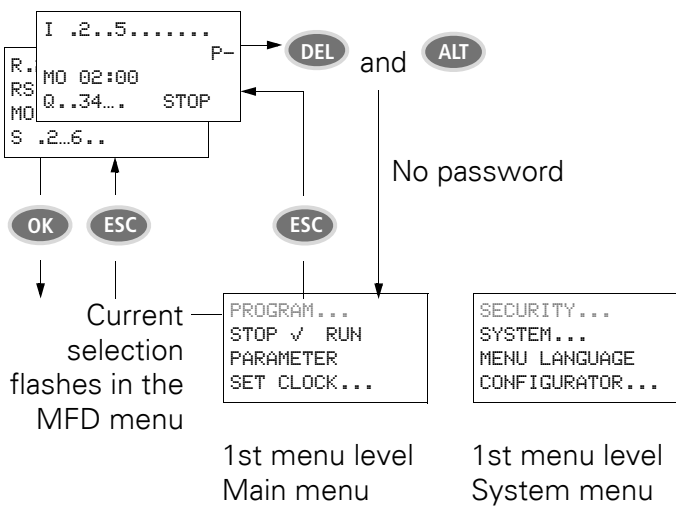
I .2..5.......
P-
MO 02:00
Q..34.... STOP

R.
RS
MO
S .2...6..

DEL and ALT

No password

OK ESC ESC

Current selection flashes in the MFD menu

PROGRAM...
STOP ✓ RUN
PARAMETER
SET CLOCK...

SECURITY...
SYSTEM...
MENU LANGUAGE
CONFIGURATOR...

1st menu level
Main menu

1st menu level
System menu